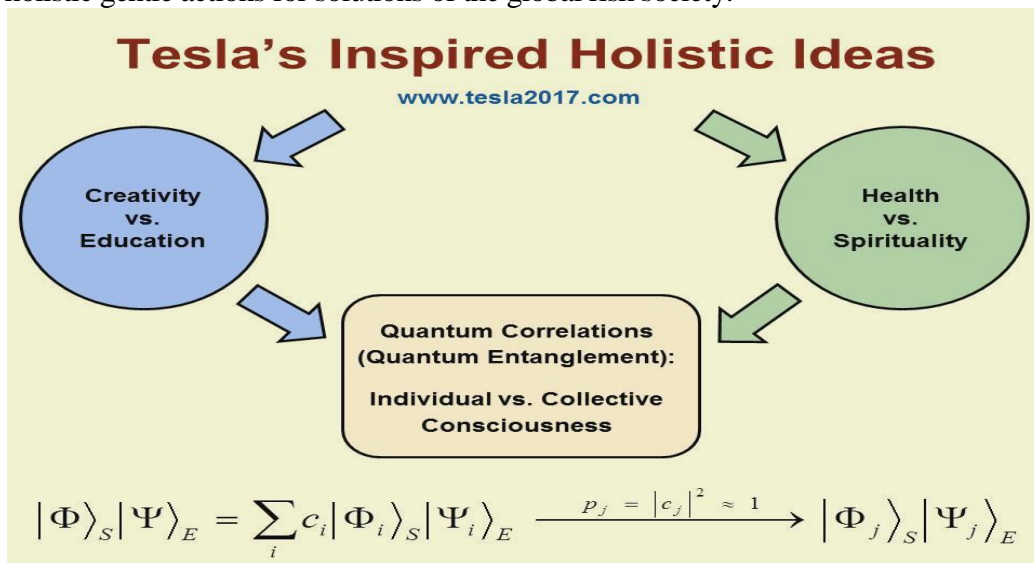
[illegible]

Tesla's Inspired Holistic Ideas

www.tesla2017.com

Creativity vs. Education

Health vs. Spirituality

Quantum Correlations (Quantum Entanglement):

Individual vs. Collective Consciousness

$\left|\Phi\right\rangle_S \left|\Psi\right\rangle_E = \sum_i c_i \left|\Phi_i\right\rangle_S \left|\Psi_i\right\rangle_E \xrightarrow{p_j \,=\, \left|c_j\right|^2 \,\approx\, 1} \left|\Phi_j\right\rangle_S \left|\Psi_j\right\rangle_E$